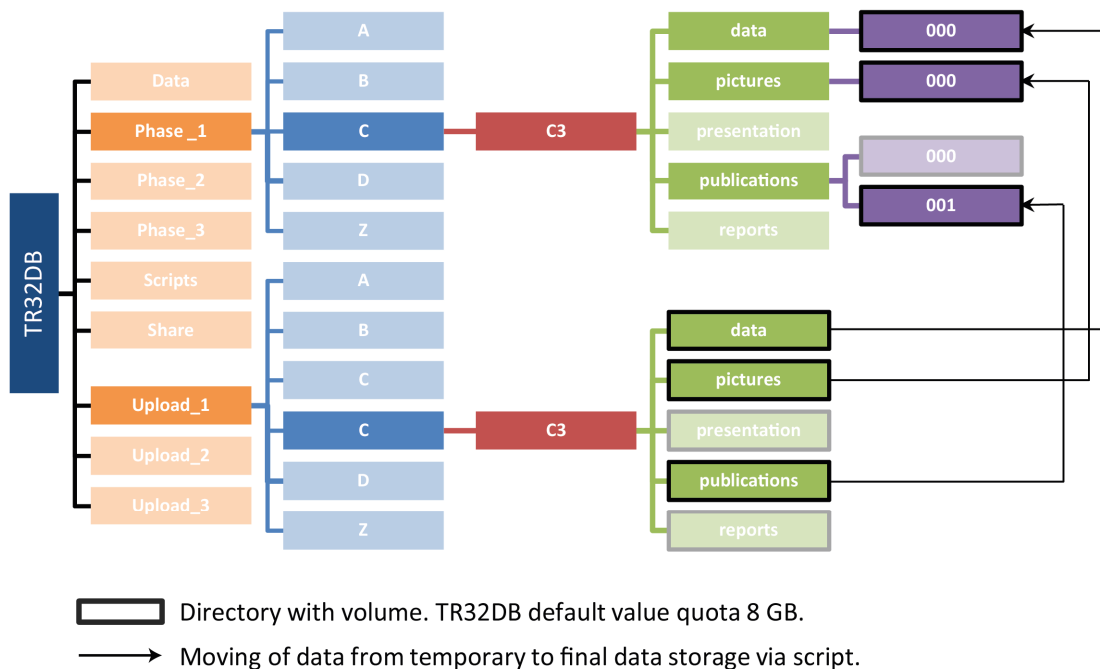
TR32DB

Data
Phase _1
Phase_2
Phase_3
Scripts
Share
Upload_1
Upload_2
Upload_3

A
B
C
D
Z

A
B
C
C
D
Z

C3
C3

data
pictures
presentation
publications
reports

000
000
000
001

data
pictures
presentation
publications
reports

Directory with volume. TR32DB default value quota 8 GB.

Moving of data from temporary to final data storage via script.